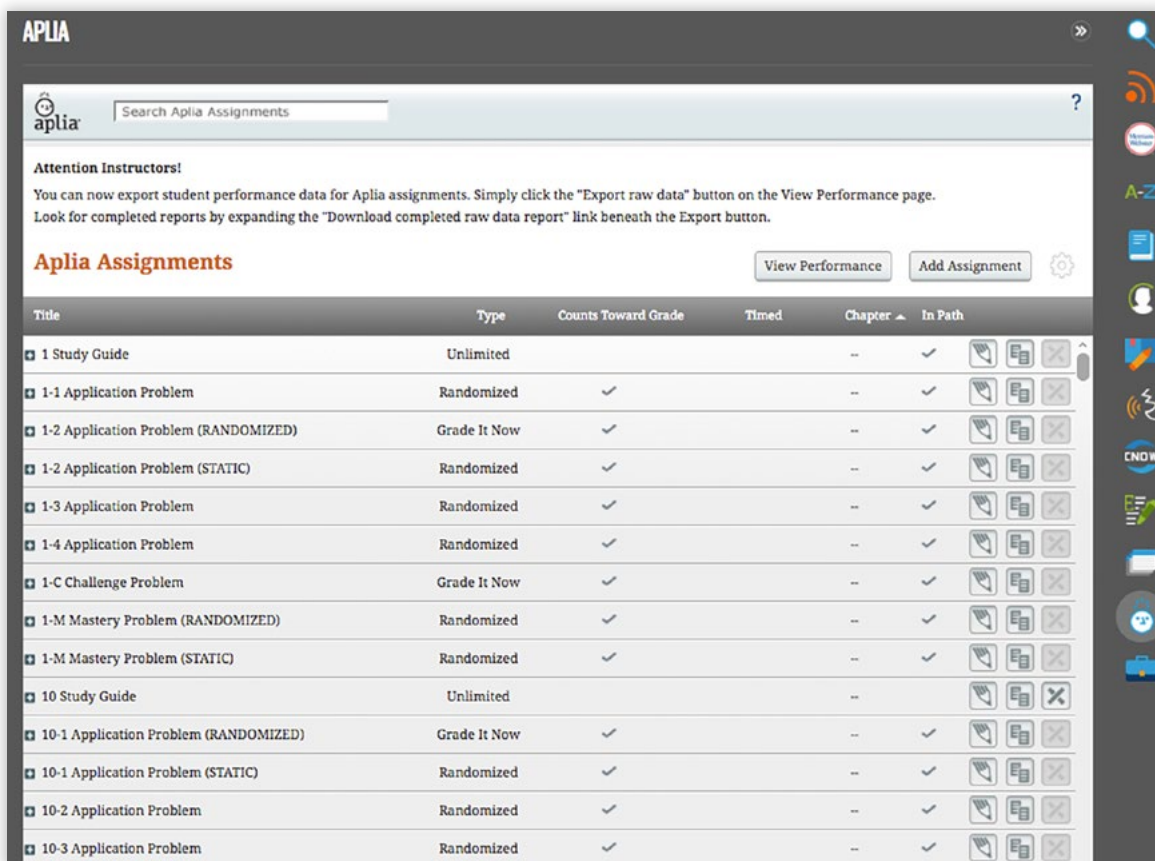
APLIA

aplia

Search Aplia Assignments

?

A-Z

CNOW

Attention Instructors!

You can now export student performance data for Aplia assignments. Simply click the "Export raw data" button on the View Performance page.
Look for completed reports by expanding the "Download completed raw data report" link beneath the Export button.

Aplia Assignments

View Performance

Add Assignment

| Title | Type | Counts Toward Grade | Timed | Chapter ▲ | In Path |
|---|---|---|---|---|---|
| 1 Study Guide | Unlimited | | | -- | ✓ |
| 1-1 Application Problem | Randomized | ✓ | | -- | ✓ |
| 1-2 Application Problem (RANDOMIZED) | Grade It Now | ✓ | | -- | ✓ |
| 1-2 Application Problem (STATIC) | Randomized | ✓ | | -- | ✓ |
| 1-3 Application Problem | Randomized | ✓ | | -- | ✓ |
| 1-4 Application Problem | Randomized | ✓ | | -- | ✓ |
| 1-C Challenge Problem | Grade It Now | ✓ | | -- | ✓ |
| 1-M Mastery Problem (RANDOMIZED) | Randomized | ✓ | | -- | ✓ |
| 1-M Mastery Problem (STATIC) | Randomized | ✓ | | -- | ✓ |
| 10 Study Guide | Unlimited | | | -- | |
| 10-1 Application Problem (RANDOMIZED) | Grade It Now | ✓ | | -- | ✓ |
| 10-1 Application Problem (STATIC) | Randomized | ✓ | | -- | ✓ |
| 10-2 Application Problem | Randomized | ✓ | | -- | ✓ |
| 10-3 Application Problem | Randomized | ✓ | | -- | ✓ |